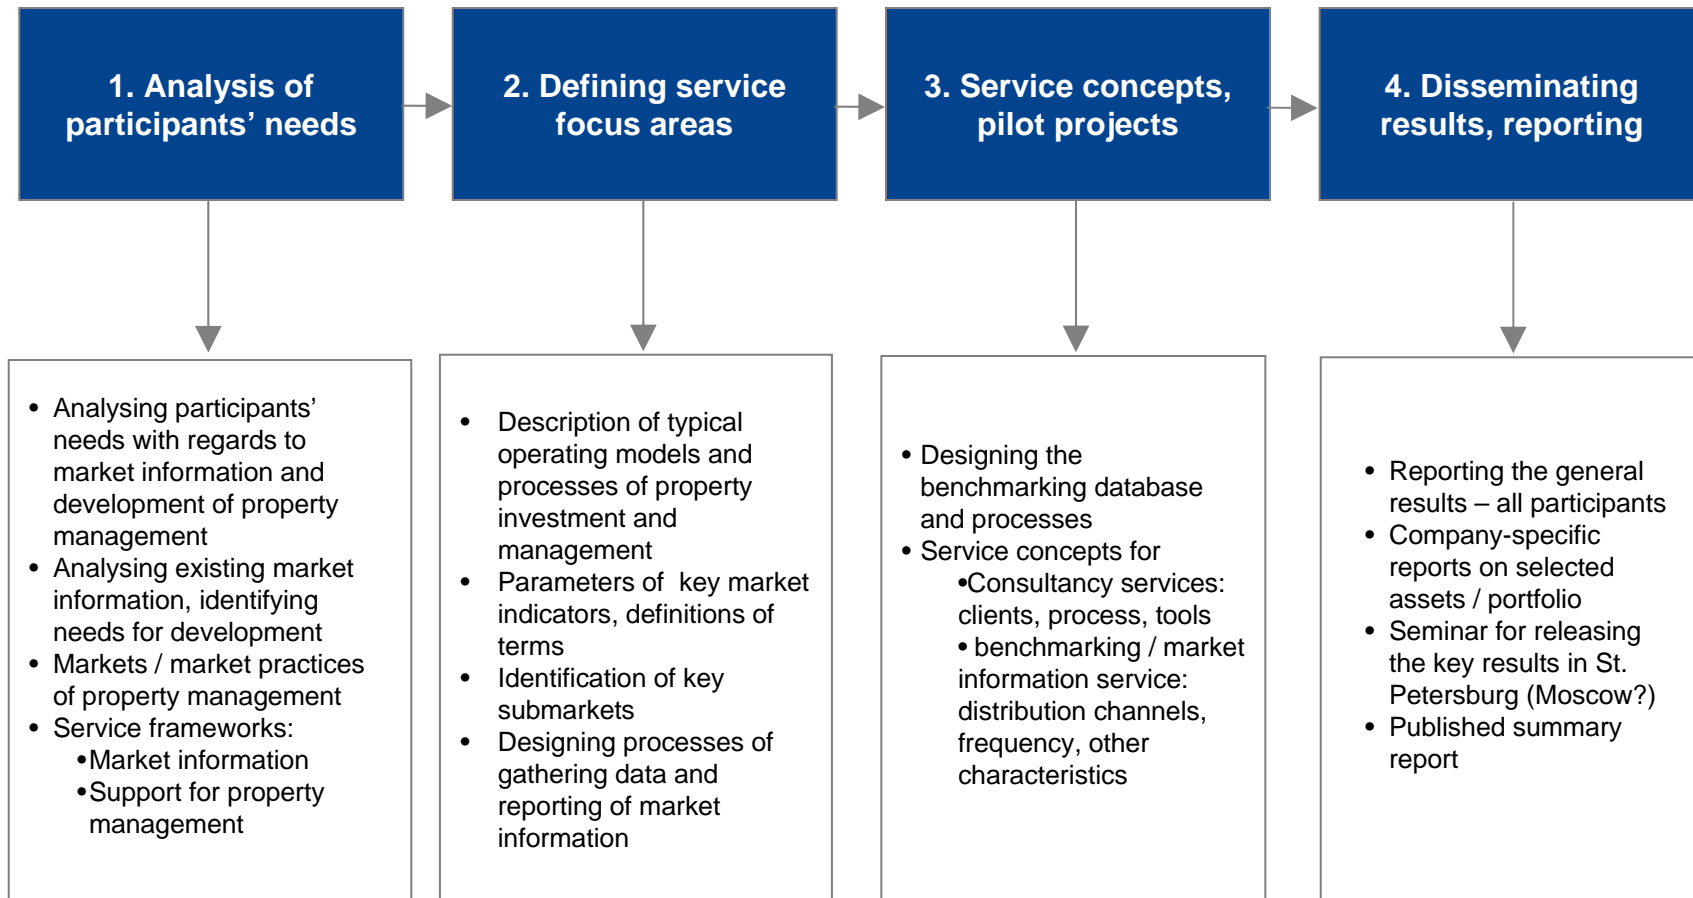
1. Analysis of participants’ needs

2. Defining service focus areas

3. Service concepts, pilot projects

4. Disseminating results, reporting

• Analysing participants’ needs with regards to market information and development of property management
• Analysing existing market information, identifying needs for development
• Markets / market practices of property management
• Service frameworks:
•Market information
•Support for property management

• Description of typical operating models and processes of property investment and management
• Parameters of key market indicators, definitions of terms
• Identification of key submarkets
• Designing processes of gathering data and reporting of market information

• Designing the benchmarking database and processes
• Service concepts for
•Consultancy services: clients, process, tools
• benchmarking / market information service: distribution channels, frequency, other characteristics

• Reporting the general results – all participants
• Company-specific reports on selected assets / portfolio
• Seminar for releasing the key results in St. Petersburg (Moscow?)
• Published summary report